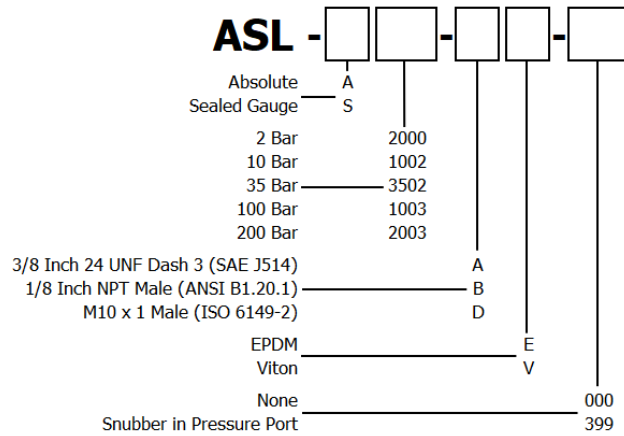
ASL - - - -

Absolute A
Sealed Gauge S

2 Bar 2000
10 Bar 1002
35 Bar 3502
100 Bar 1003
200 Bar 2003

3/8 Inch 24 UNF Dash 3 (SAE J514) A
1/8 Inch NPT Male (ANSI B1.20.1) B
M10 x 1 Male (ISO 6149-2) D

EPDM E
Viton V

None 000
Snubber in Pressure Port 399